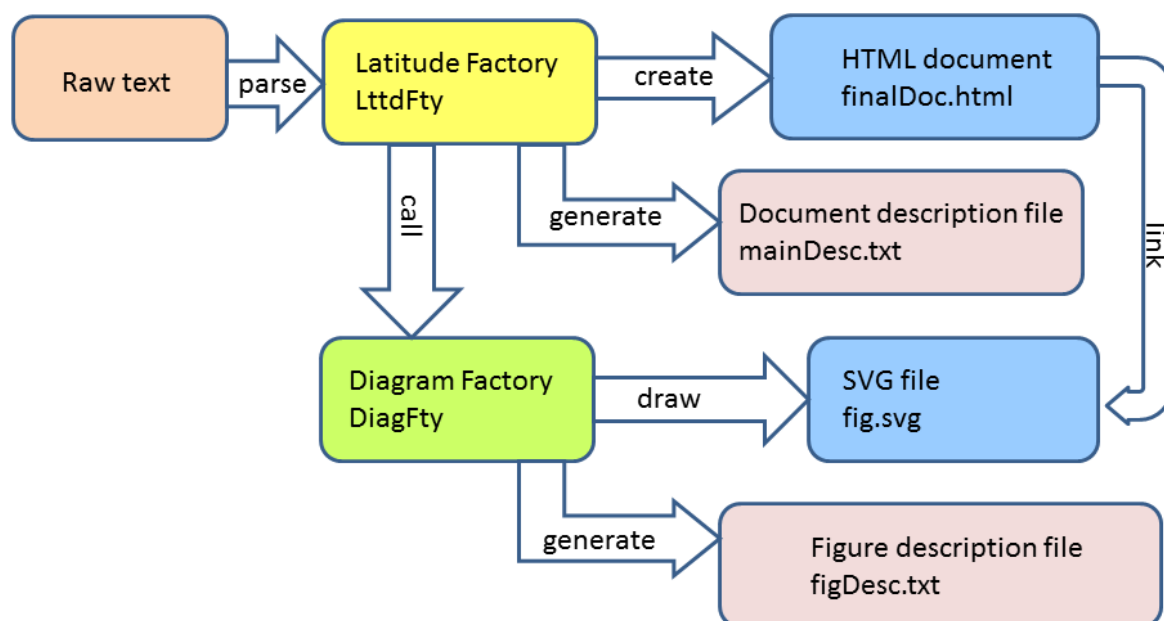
Raw text

parse

Latitude Factory
LttdFty

create

HTML document
finalDoc.html

call

generate

Document description file
mainDesc.txt

link

Diagram Factory
DiagFty

draw

SVG file
fig.svg

generate

Figure description file
figDesc.txt